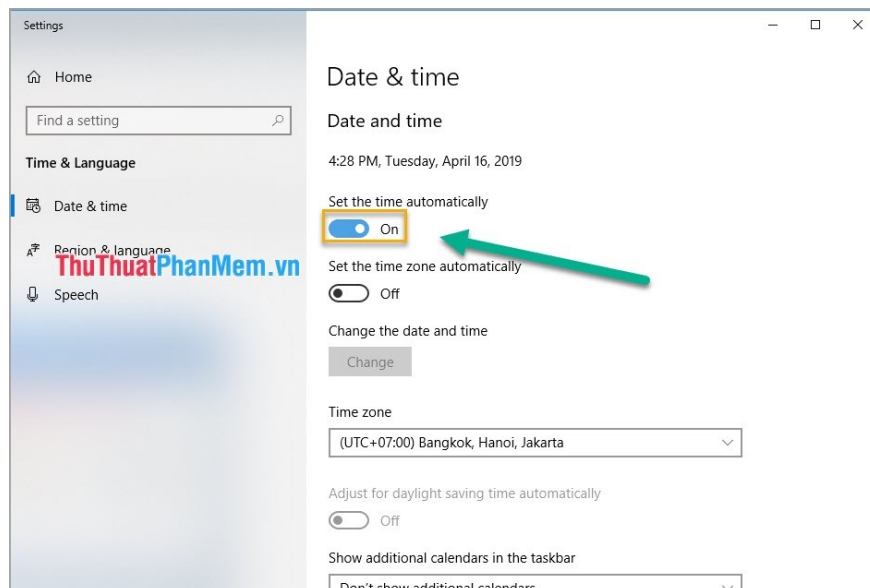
Settings

Home

Find a setting

Time & Language

Date & time

Region & language

ThuThuatPhanMem.vn

Speech

Date & time

Date and time

4:28 PM, Tuesday, April 16, 2019

Set the time automatically

On

Set the time zone automatically

Off

Change the date and time

Change

Time zone

(UTC+07:00) Bangkok, Hanoi, Jakarta

Adjust for daylight saving time automatically

Off

Show additional calendars in the taskbar

Don't show additional calendars